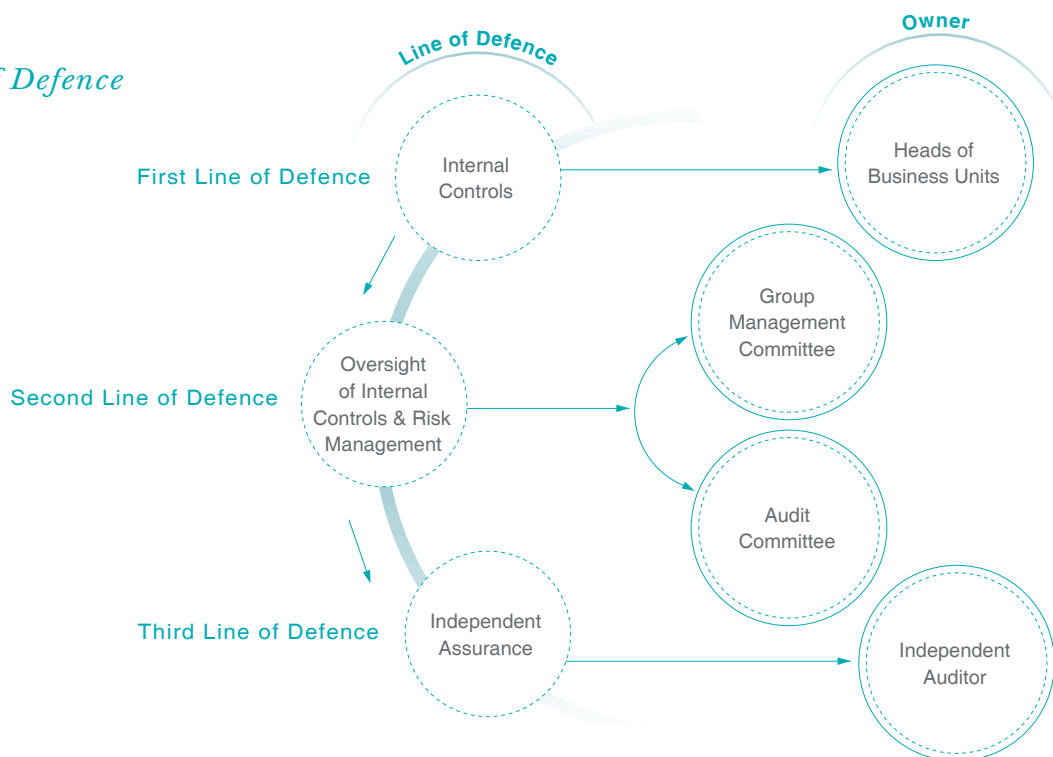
f Defence

Line of Defence

Owner

First Line of Defence

Internal Controls

Heads of Business Units

Second Line of Defence

Oversight of Internal Controls & Risk Management

Group Management Committee

Audit Committee

Third Line of Defence

Independent Assurance

Independent Auditor